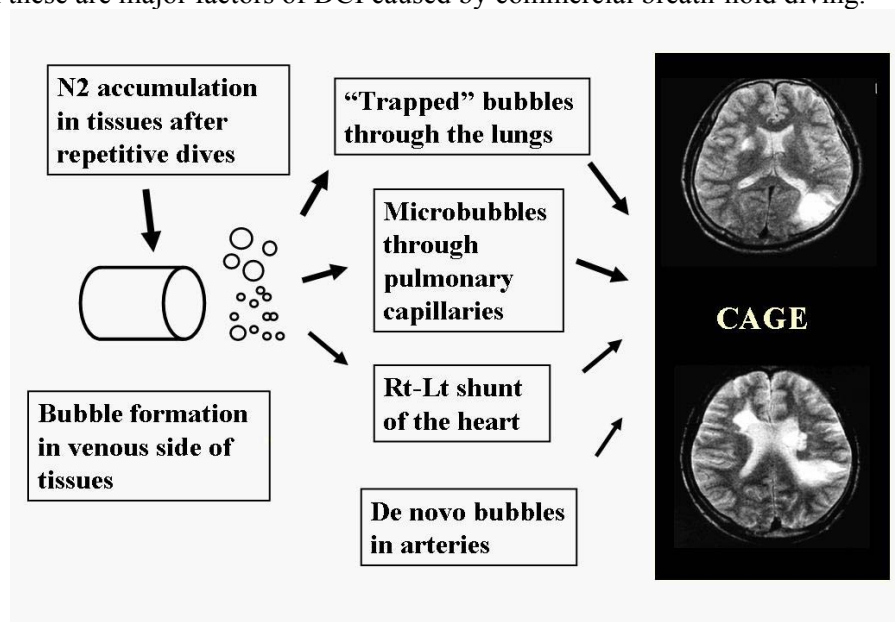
these are major factors of DCI caused by commercial breath-hold diving.

N2 accumulation in tissues after repetitive dives

Bubble formation in venous side of tissues

"Trapped" bubbles through the lungs

Microbubbles through pulmonary capillaries

Rt-Lt shunt of the heart

De novo bubbles in arteries

CAGE